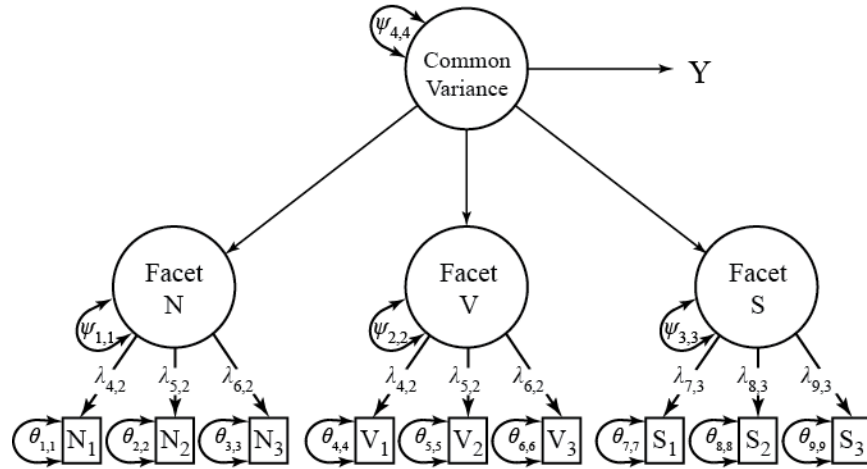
$\psi_{4,4}$

Common Variance

Y

Facet N

$\psi_{1,1}$

$\lambda_{4,2}$ $\lambda_{5,2}$ $\lambda_{6,2}$

$\theta_{1,1}$ $N_1$ $\theta_{2,2}$ $N_2$ $\theta_{3,3}$ $N_3$

Facet V

$\psi_{2,2}$

$\lambda_{4,2}$ $\lambda_{5,2}$ $\lambda_{6,2}$

$\theta_{4,4}$ $V_1$ $\theta_{5,5}$ $V_2$ $\theta_{6,6}$ $V_3$

Facet S

$\psi_{3,3}$

$\lambda_{7,3}$ $\lambda_{8,3}$ $\lambda_{9,3}$

$\theta_{7,7}$ $S_1$ $\theta_{8,8}$ $S_2$ $\theta_{9,9}$ $S_3$